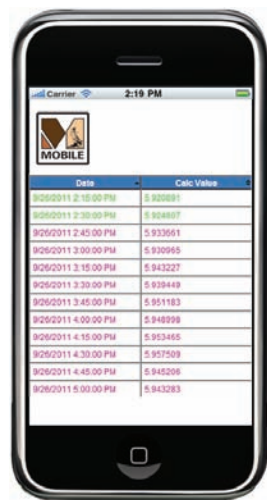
Carrier 2:19 PM

MOBILE

| Date | Calc Value |
|---|---|
| 9/26/2011 2:15:00 PM | 5.920891 |
| 9/26/2011 2:30:00 PM | 5.924807 |
| 9/26/2011 2:45:00 PM | 5.933661 |
| 9/26/2011 3:00:00 PM | 5.930965 |
| 9/26/2011 3:15:00 PM | 5.943227 |
| 9/26/2011 3:30:00 PM | 5.939449 |
| 9/26/2011 3:45:00 PM | 5.951183 |
| 9/26/2011 4:00:00 PM | 5.948998 |
| 9/26/2011 4:15:00 PM | 5.953465 |
| 9/26/2011 4:30:00 PM | 5.957509 |
| 9/26/2011 4:45:00 PM | 5.945206 |
| 9/26/2011 5:00:00 PM | 5.943283 |